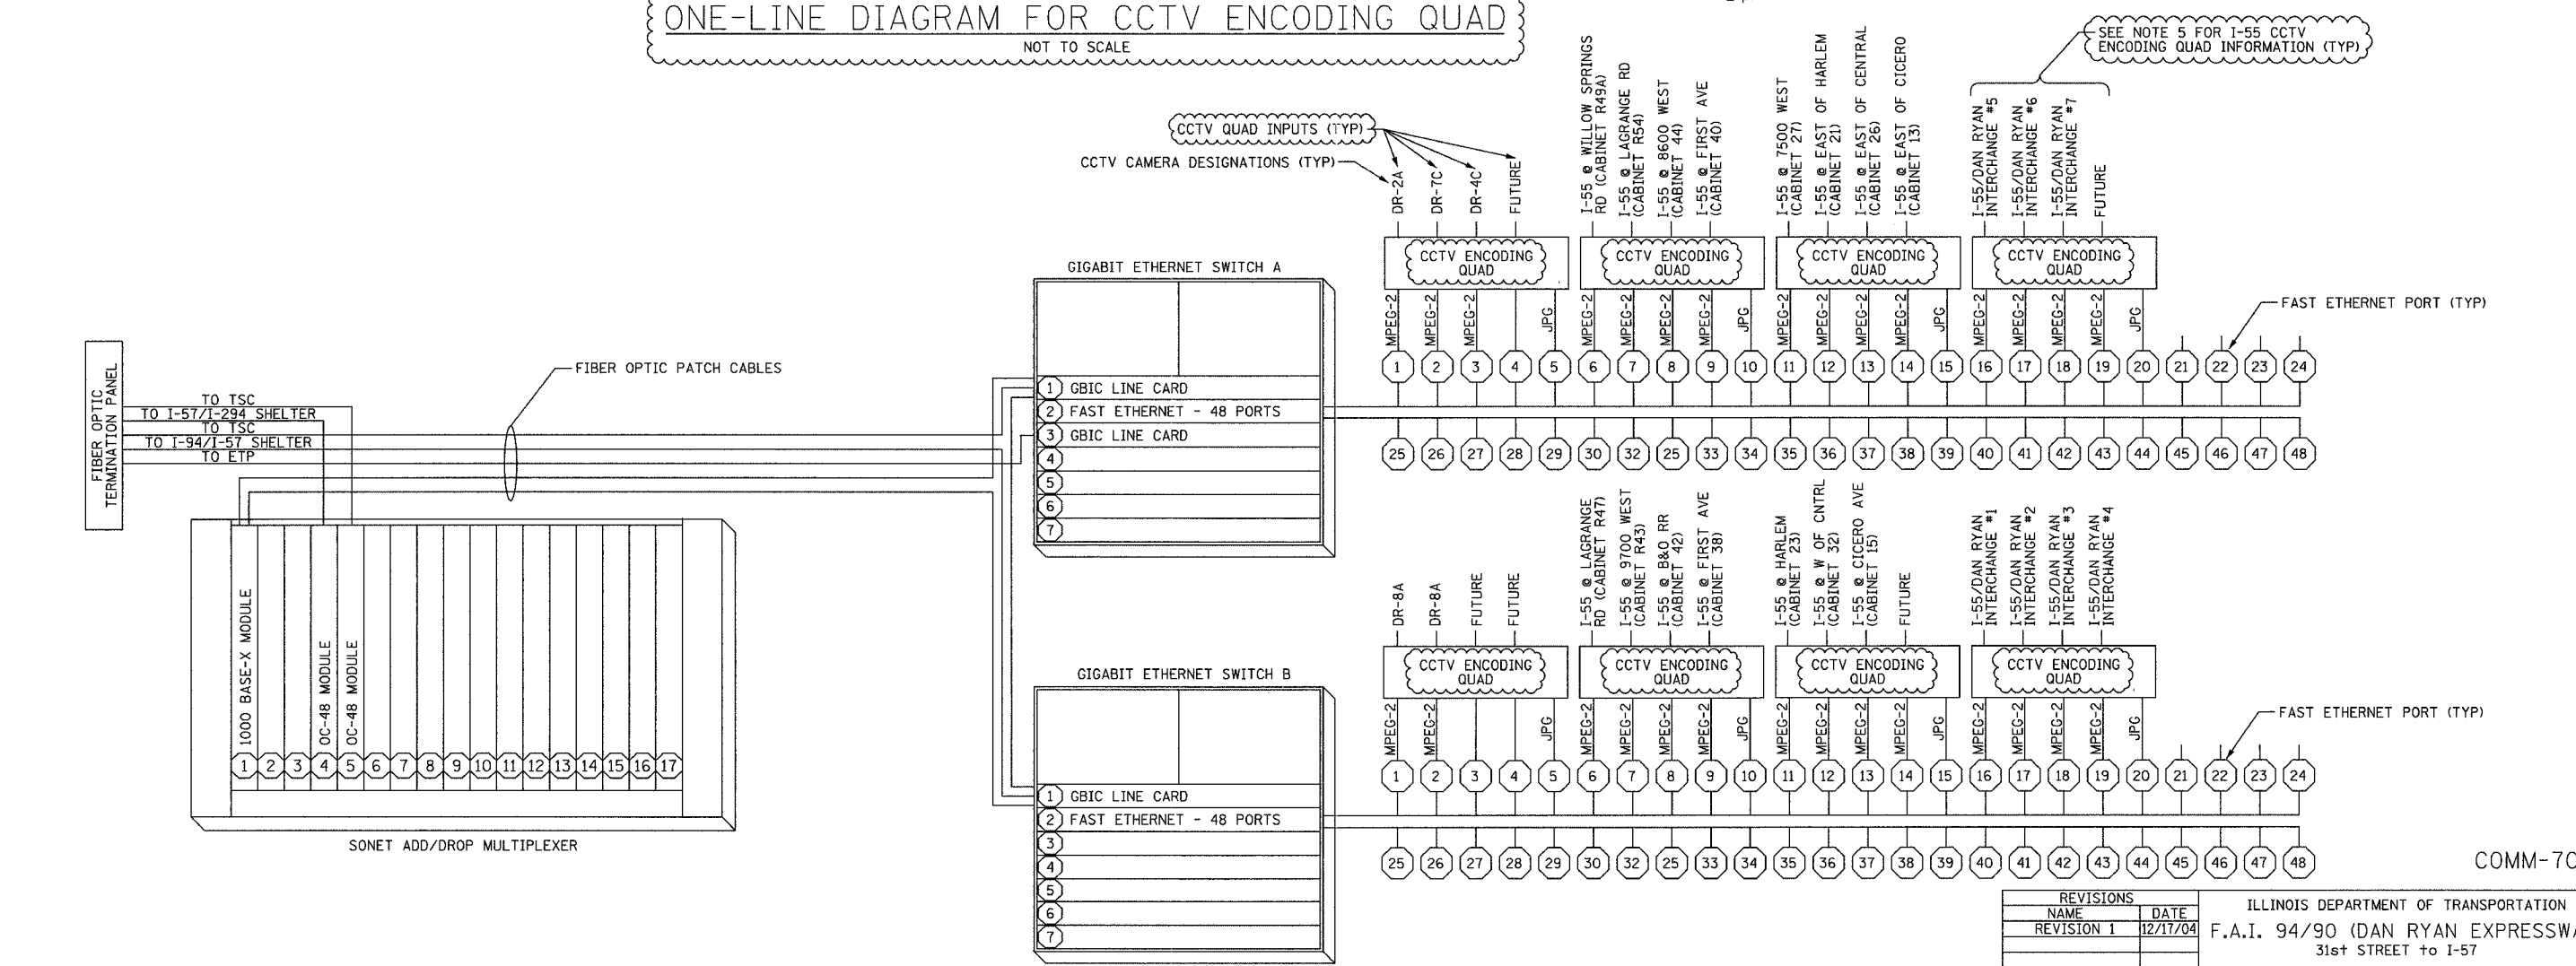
ONE-LINE DIAGRAM FOR CCTV ENCODING QUAD
NOT TO SCALE

SEE NOTE 5 FOR I-55 CCTV ENCODING QUAD INFORMATION (TYP)

CCTV QUAD INPUTS (TYP)
CCTV CAMERA DESIGNATIONS (TYP)

DR-2A
DR-7C
DR-4C
FUTURE
I-55 @ WILLOW SPRINGS RD (CABINET R49A)
I-55 @ LAGRANGE RD (CABINET R54)
I-55 @ 8600 WEST (CABINET 44)
I-55 @ FIRST AVE (CABINET 40)
I-55 @ 7500 WEST (CABINET 27)
I-55 @ EAST OF HARLEM (CABINET 21)
I-55 @ EAST OF CENTRAL (CABINET 26)
I-55 @ EAST OF CICERO (CABINET 13)
I-55/DAN RYAN INTERCHANGE #5
I-55/DAN RYAN INTERCHANGE #6
I-55/DAN RYAN INTERCHANGE #7
FUTURE

CCTV ENCODING QUAD
CCTV ENCODING QUAD
CCTV ENCODING QUAD
CCTV ENCODING QUAD

GIGABIT ETHERNET SWITCH A

MPEG-2 MPEG-2 MPEG-2 JPG MPEG-2 MPEG-2 MPEG-2 MPEG-2 JPG MPEG-2 MPEG-2 MPEG-2 MPEG-2 JPG MPEG-2 MPEG-2 MPEG-2 MPEG-2 JPG

FAST ETHERNET PORT (TYP)

FIBER OPTIC TERMINATION PANEL
FIBER OPTIC PATCH CABLES
TO TSC
TO I-57/I-294 SHELTER
TO TSC
TO I-94/I-57 SHELTER
TO ETP

1 GBIC LINE CARD
2 FAST ETHERNET - 48 PORTS
3 GBIC LINE CARD
4
5
6
7

1 2 3 4 5 6 7 8 9 10 11 12 13 14 15 16 17 18 19 20 21 22 23 24
25 26 27 28 29 30 32 25 33 34 35 36 37 38 39 40 41 42 43 44 45 46 47 48

DR-8A
DR-8A
FUTURE
FUTURE
I-55 @ LAGRANGE RD (CABINET R47)
I-55 @ 9700 WEST (CABINET R43)
I-55 @ B&O RR (CABINET 42)
I-55 @ FIRST AVE (CABINET 38)
I-55 @ HARLEM (CABINET 23)
I-55 @ W OF CNTRL (CABINET 32)
I-55 @ CICERO AVE (CABINET 15)
FUTURE
I-55/DAN RYAN INTERCHANGE #1
I-55/DAN RYAN INTERCHANGE #2
I-55/DAN RYAN INTERCHANGE #3
I-55/DAN RYAN INTERCHANGE #4

CCTV ENCODING QUAD
CCTV ENCODING QUAD
CCTV ENCODING QUAD
CCTV ENCODING QUAD

1000 BASE-X MODULE
OC-48 MODULE
OC-48 MODULE
1 2 3 4 5 6 7 8 9 10 11 12 13 14 15 16 17

GIGABIT ETHERNET SWITCH B

MPEG-2 MPEG-2 JPG MPEG-2 MPEG-2 MPEG-2 MPEG-2 JPG MPEG-2 MPEG-2 MPEG-2 MPEG-2 JPG MPEG-2 MPEG-2 MPEG-2 MPEG-2 JPG

FAST ETHERNET PORT (TYP)

1 2 3 4 5 6 7 8 9 10 11 12 13 14 15 16 17 18 19 20 21 22 23 24

1 GBIC LINE CARD
2 FAST ETHERNET - 48 PORTS
3
4
5
6
7

SONET ADD/DROP MULTIPLEXER

25 26 27 28 29 30 32 25 33 34 35 36 37 38 39 40 41 42 43 44 45 46 47 48

COMM-7C

| REVISIONS | |
|---|---|
| NAME | DATE |
| REVISION 1 | 12/17/04 |

ILLINOIS DEPARTMENT OF TRANSPORTATION
F.A.I. 94/90 (DAN RYAN EXPRESSW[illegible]
31st STREET to I-57